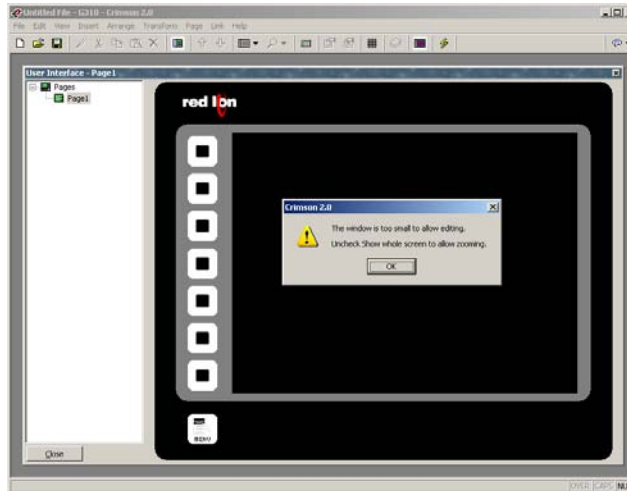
Untitled File - G310 - Crimson 2.0

File Edit View Insert Arrange Transform Page Link Help

User Interface - Page1

Pages

Page1

red lion

Crimson 2.0

The window is too small to allow editing.

Uncheck Show whole screen to allow zooming.

OK

MENU

Close

OVER CAPS NU